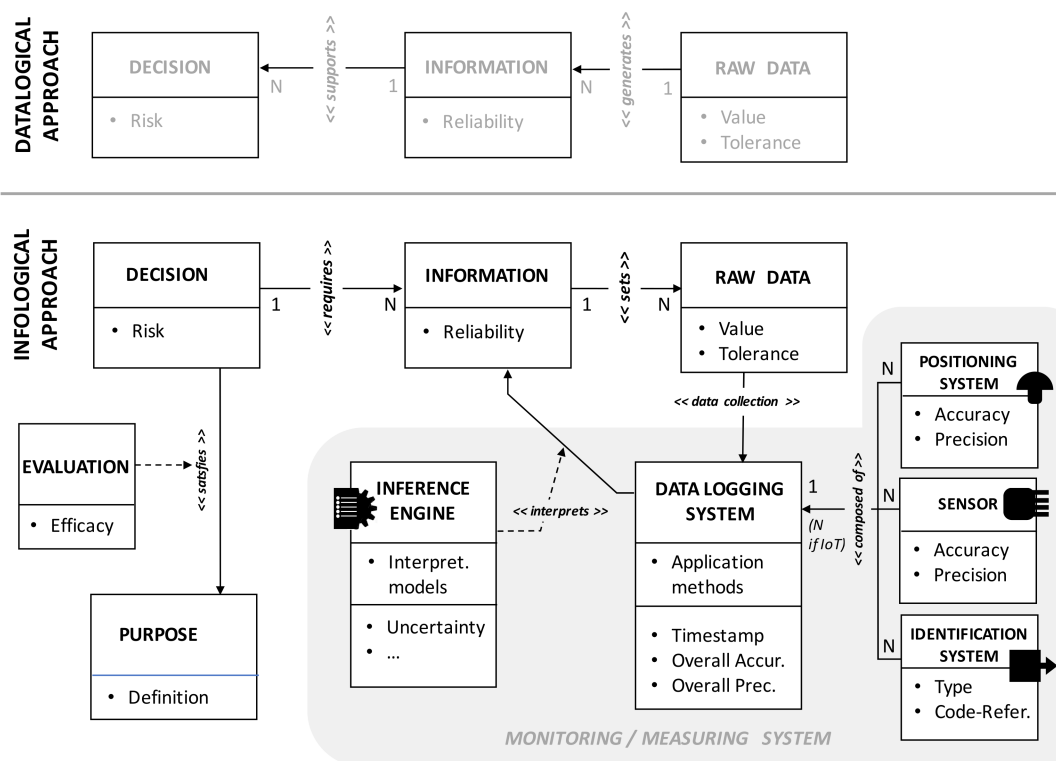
DATALOGICAL APPROACH

DECISION
• Risk

<< supports >>
N
1

INFORMATION
• Reliability

<< generates >>
N
1

RAW DATA
• Value
• Tolerance

INFOLOGICAL APPROACH

DECISION
• Risk

1
<< requires >>
N

INFORMATION
• Reliability

1
<< sets >>
N

RAW DATA
• Value
• Tolerance

EVALUATION
• Efficacy

<< satsfies >>

PURPOSE
• Definition

<< data collection >>

INFERENCE ENGINE
• Interpret. models
• Uncertainty
• ...

<< interprets >>

DATA LOGGING SYSTEM
• Application methods
• Timestamp
• Overall Accur.
• Overall Prec.

1
(N if IoT)
<< composed of >>
N
N
N

POSITIONING SYSTEM
• Accuracy
• Precision

SENSOR
• Accuracy
• Precision

IDENTIFICATION SYSTEM
• Type
• Code-Refer.

MONITORING / MEASURING SYSTEM